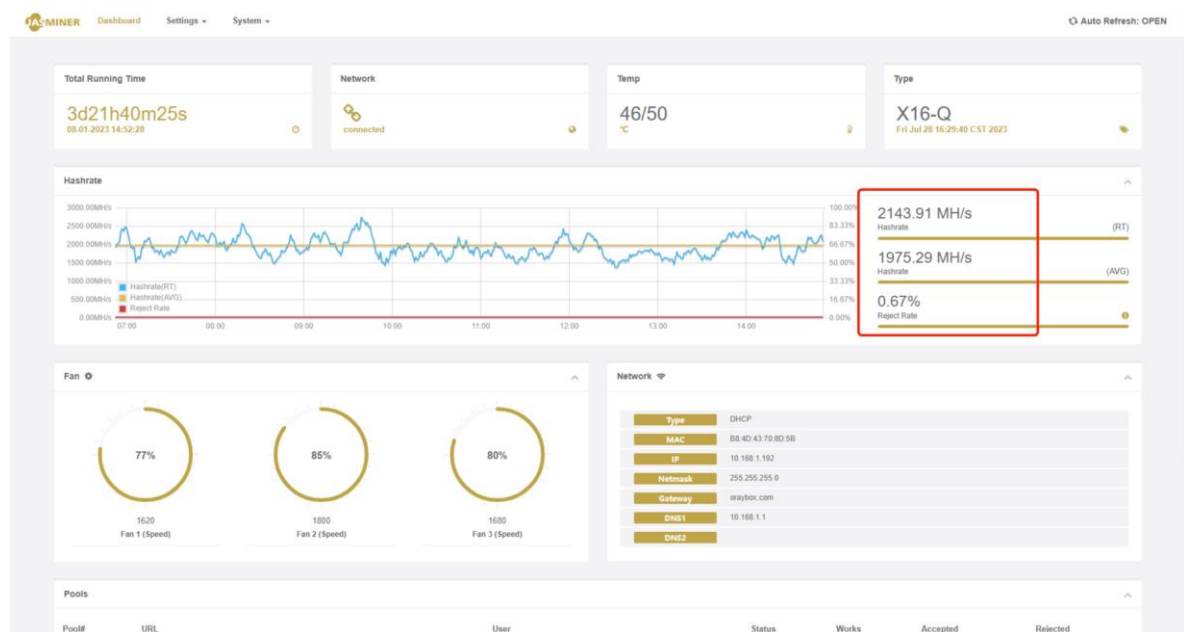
JASMINER Dashboard Settings System

Auto Refresh: OPEN

Total Running Time
3d21h40m25s
08-01-2023 14:52:28

Network
connected

Temp
46/50
℃

Type
X16-Q
Fri Jul 28 16:29:40 CST 2023

Hashrate

3000.00MH/s
2500.00MH/s
2000.00MH/s
1500.00MH/s
1000.00MH/s
500.00MH/s
0.00MH/s

100.00%
83.33%
66.67%
50.00%
33.33%
16.67%
0.00%

Hashrate(RT)
Hashrate(AVG)
Reject Rate

07:00 08:00 09:00 10:00 11:00 12:00 13:00 14:00

2143.91 MH/s
Hashrate (RT)

1975.29 MH/s
Hashrate (AVG)

0.67%
Reject Rate

Fan

77%
1620
Fan 1 (Speed)

85%
1800
Fan 2 (Speed)

80%
1680
Fan 3 (Speed)

Network

| Type | DHCP |
|---|---|
| MAC | B8:4D:43:70:8D:5B |
| IP | 10.168.1.192 |
| Netmask | 255.255.255.0 |
| Gateway | oraybox.com |
| DNS1 | 10.168.1.1 |
| DNS2 | |

Pools

Pool# URL User Status Works Accepted Rejected